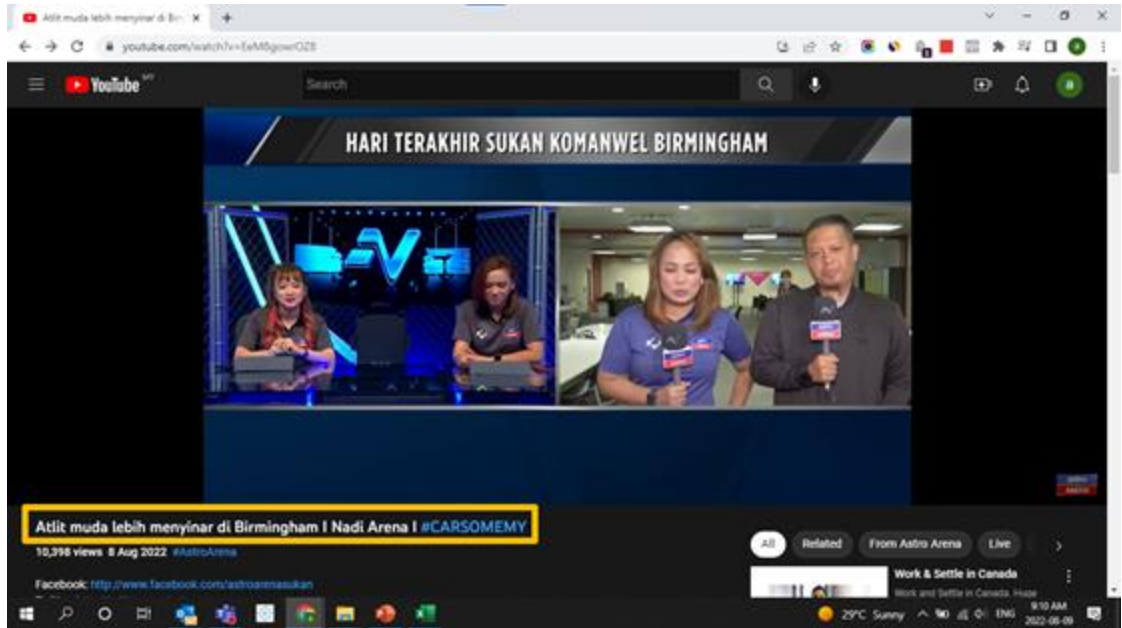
Atlit muda lebih menyinar di Bir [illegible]

youtube.com/watch?v=EeM6gowOZ8

YouTube MY

Search

HARI TERAKHIR SUKAN KOMANWEL BIRMINGHAM

Atlit muda lebih menyinar di Birmingham I Nadi Arena I #CARSOMEMY

10,398 views 8 Aug 2022 #AstroArena

Facebook: http://www.facebook.com/astroarenasukan

All Related From Astro Arena Live

Work & Settle in Canada

Work and Settle in Canada. Huge

29°C Sunny ENG 9:10 AM 2022-08-09